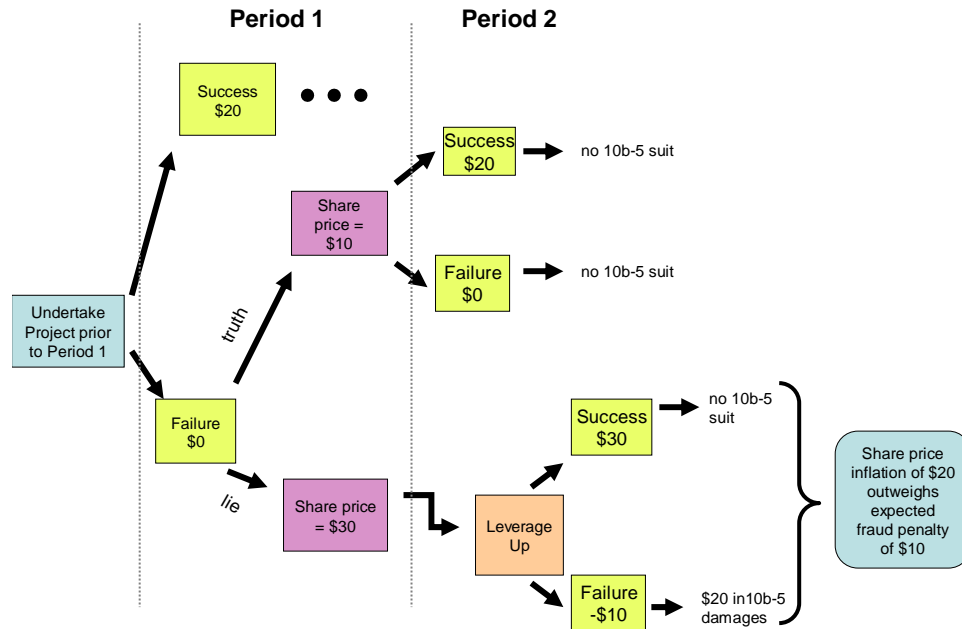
Period 1

Period 2

Success
$20

• • •

Success
$20

no 10b-5 suit

Share price = $10

Failure
$0

no 10b-5 suit

Undertake Project prior to Period 1

truth

Failure
$0

Success
$30

no 10b-5 suit

lie

Share price = $30

Leverage Up

Share price inflation of $20 outweighs expected fraud penalty of $10

Failure
-$10

$20 in10b-5 damages